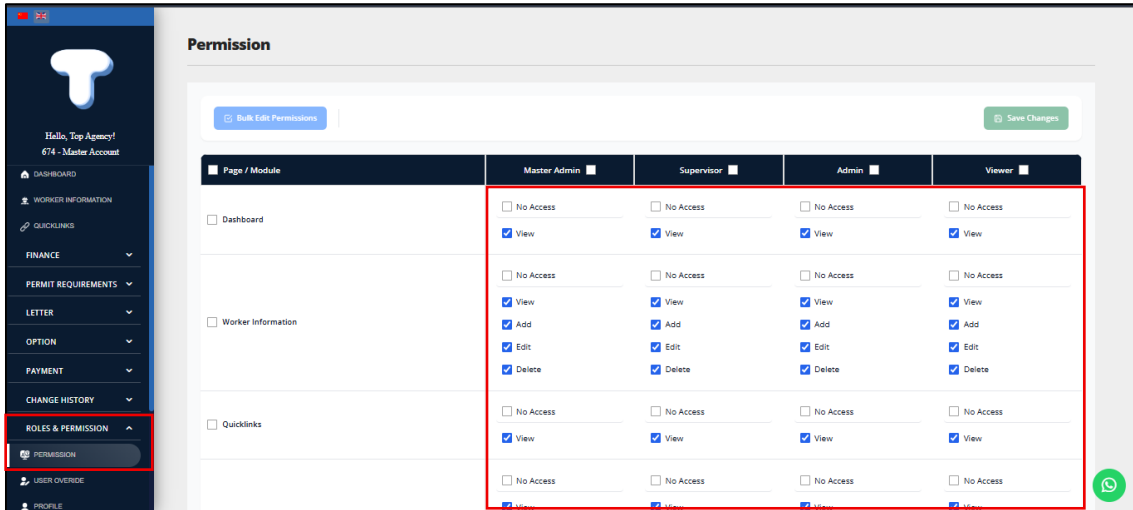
Hello, Top Agency!
674 - Master Account

DASHBOARD
WORKER INFORMATION
QUICKLINKS
FINANCE
PERMIT REQUIREMENTS
LETTER
OPTION
PAYMENT
CHANGE HISTORY
ROLES & PERMISSION
PERMISSION
USER OVERIDE
PROFILE

Permission

Bulk Edit Permissions

Save Changes

| Page / Module | Master Admin | Supervisor | Admin | Viewer |
|---|---|---|---|---|
| Dashboard | No Access<br>View | No Access<br>View | No Access<br>View | No Access<br>View |
| Worker Information | No Access<br>View<br>Add<br>Edit<br>Delete | No Access<br>View<br>Add<br>Edit<br>Delete | No Access<br>View<br>Add<br>Edit<br>Delete | No Access<br>View<br>Add<br>Edit<br>Delete |
| Quicklinks | No Access<br>View | No Access<br>View | No Access<br>View | No Access<br>View |
| | No Access<br>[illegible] | No Access<br>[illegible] | No Access<br>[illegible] | No Access<br>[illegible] |